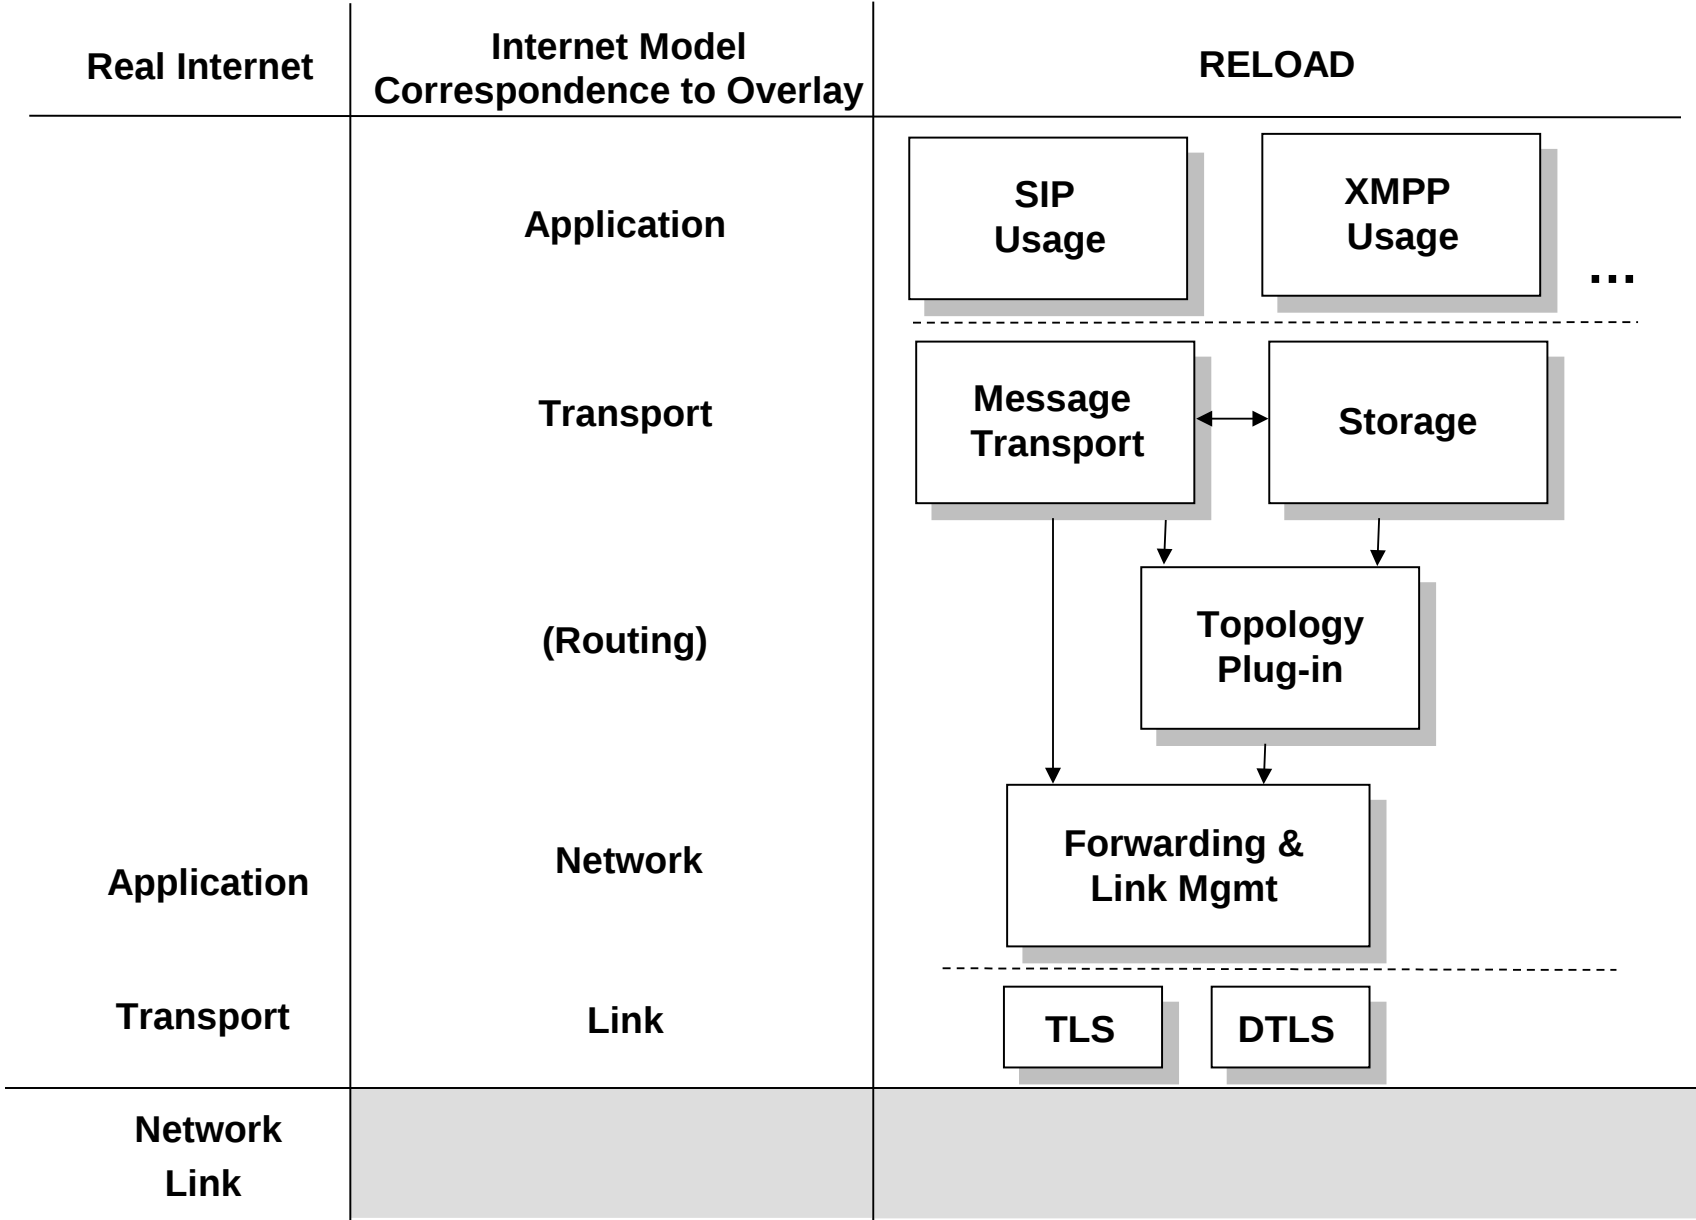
| Real Internet | Internet Model Correspondence to Overlay | RELOAD |
|---|---|---|
| | Application | SIP Usage · XMPP Usage · ... |
| | Transport | Message Transport · Storage |
| | (Routing) | Topology Plug-in |
| Application | Network | Forwarding & Link Mgmt |
| Transport | Link | TLS · DTLS |
| Network Link | | |